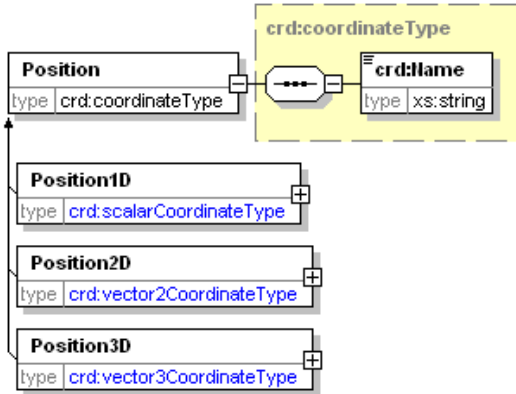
crd:coordinateType

Position
type crd:coordinateType

crd:Name
type xs:string

Position1D
type crd:scalarCoordinateType

Position2D
type crd:vector2CoordinateType

Position3D
type crd:vector3CoordinateType